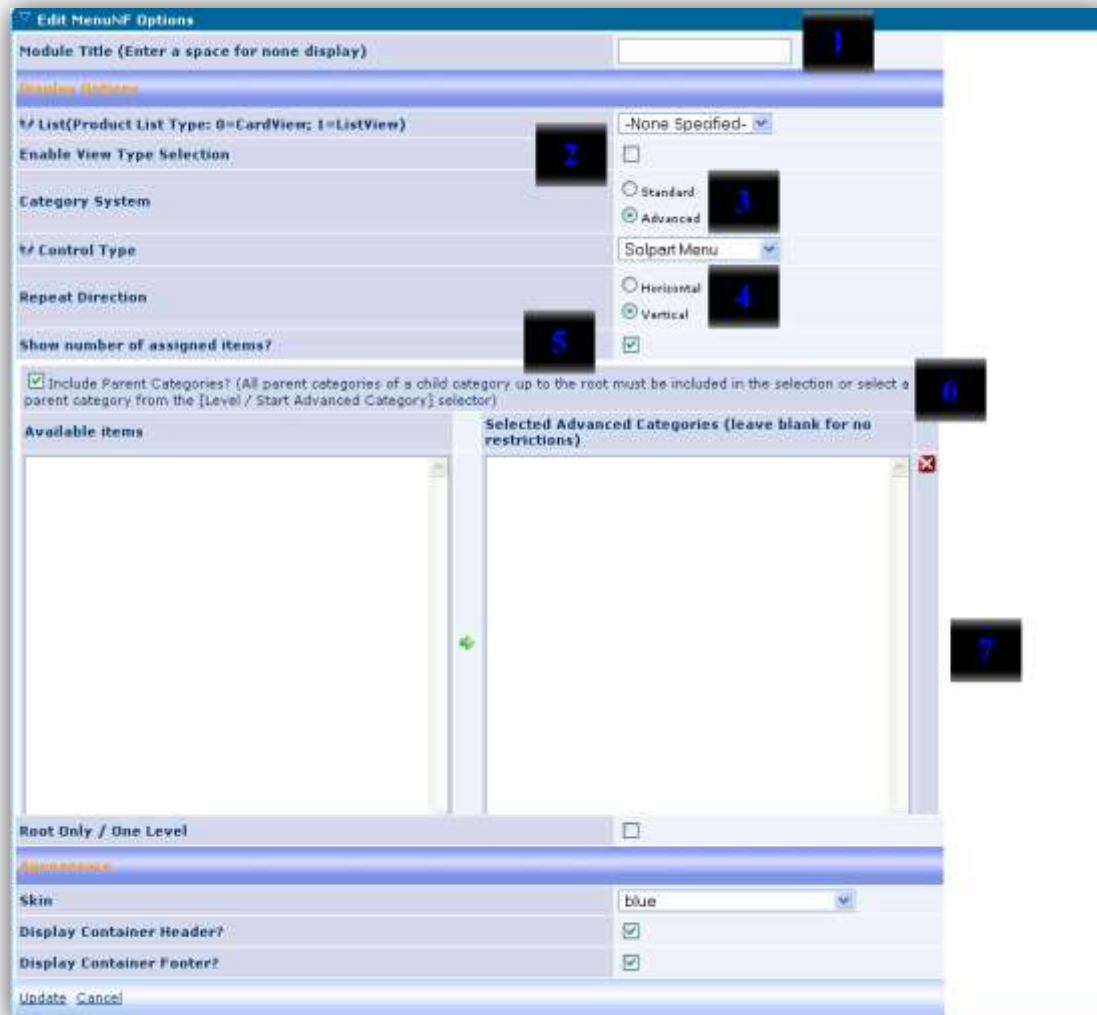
Edit MenuNF Options

Module Title (Enter a space for none display)

1

Display Options

List(Product List Type: 0=CardView; 1=ListView)

-None Specified-

2

Enable View Type Selection

Category System

Standard

Advanced

3

Control Type

Solpart Menu

Repeat Direction

Horizontal

Vertical

4

Show number of assigned items?

5

Include Parent Categories? (All parent categories of a child category up to the root must be included in the selection or select a parent category from the [Level / Start Advanced Category] selector)

6

Available items

Selected Advanced Categories (leave blank for no restrictions)

7

Root Only / One Level

Appearance

Skin

blue

Display Container Header?

Display Container Footer?

Update Cancel